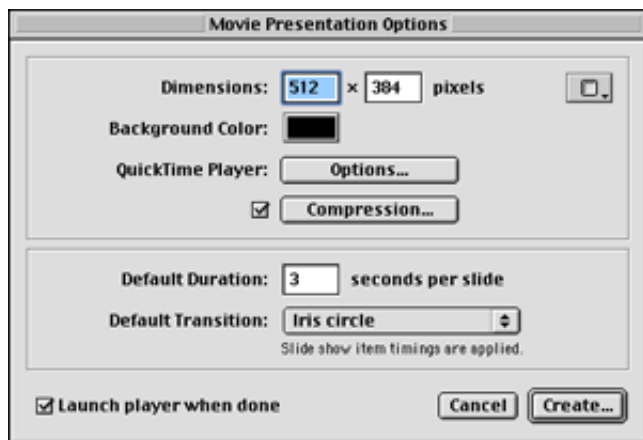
Movie Presentation Options

Dimensions: 512 × 384 pixels

Background Color:

QuickTime Player: Options...

☑ Compression...

Default Duration: 3 seconds per slide

Default Transition: Iris circle

Slide show item timings are applied.

☑ Launch player when done

Cancel Create...